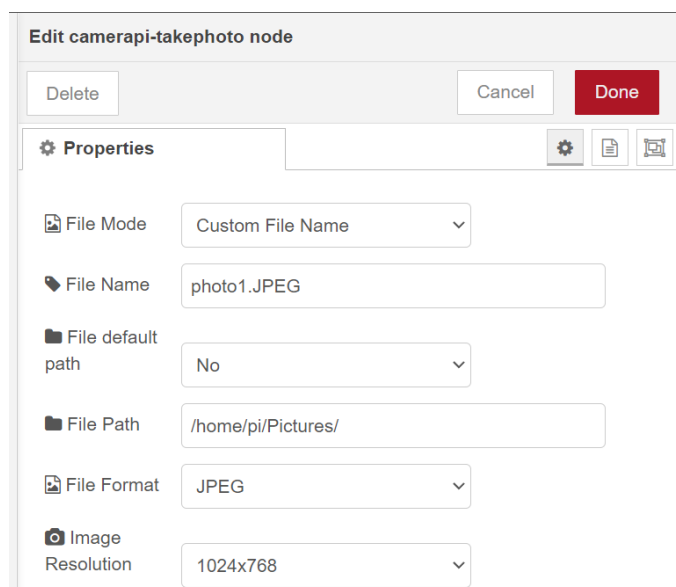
Edit camerapi-takephoto node

Delete

Cancel

Done

Properties

File Mode
Custom File Name

File Name
photo1.JPEG

File default path
No

File Path
/home/pi/Pictures/

File Format
JPEG

Image Resolution
1024x768